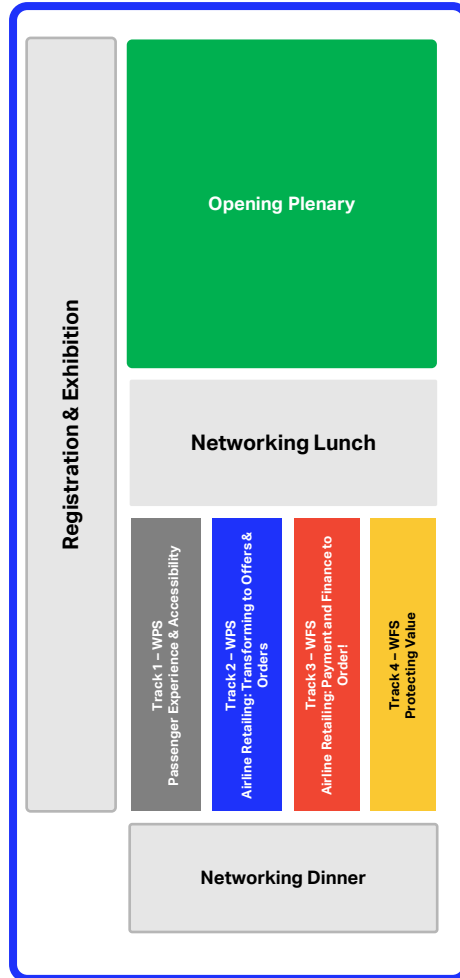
Registration & Exhibition

Opening Plenary

Networking Lunch

Track 1 – WPS
Passenger Experience & Accessibility

Track 2 – WPS
Airline Retailing: Transforming to Offers & Orders

Track 3 – WFS
Airline Retailing: Payment and Finance to Order!

Track 4 – WFS
Protecting Value

Networking Dinner